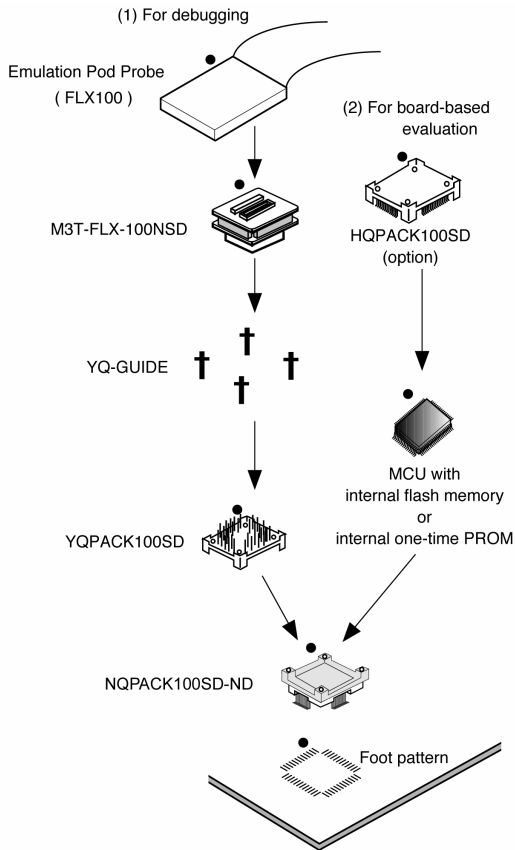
(1) For debugging

Emulation Pod Probe ( FLX100 )

(2) For board-based evaluation

M3T-FLX-100NSD

HQPACK100SD (option)

YQ-GUIDE

MCU with internal flash memory or internal one-time PROM

YQPACK100SD

NQPACK100SD-ND

Foot pattern